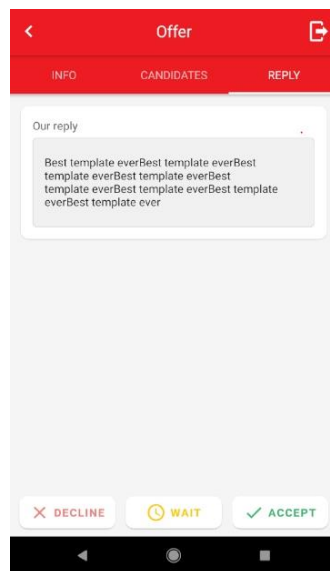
Offer

INFO CANDIDATES REPLY

Our reply

Best template everBest template everBest template everBest template everBest template everBest template everBest template everBest template ever

DECLINE WAIT ACCEPT